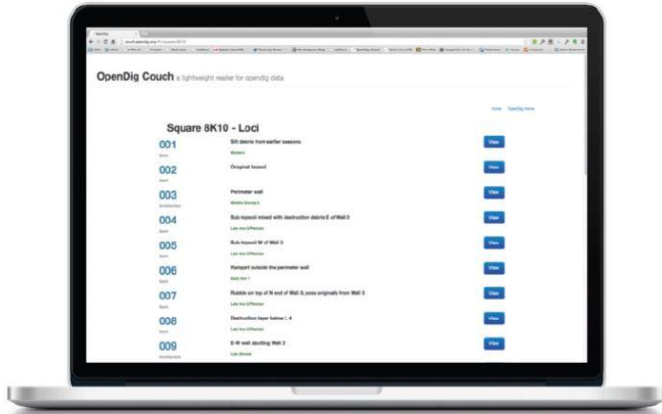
OpenDig Couch a lightweight reader for opendig data

Home OpenDig Home

Square 8K10 - Loci

001
Silt debris from earlier seasons
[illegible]
View

002
Original topsoil
View

003
Perimeter wall
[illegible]
View

004
Sub-topsoil mixed with destruction debris E of Wall 3
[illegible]
View

005
Sub-topsoil W of Wall 3
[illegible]
View

006
Rampart outside the perimeter wall
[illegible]
View

007
Rubble on top of N end of Wall 3; poss originally from Wall 3
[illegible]
View

008
Destruction layer below L 4
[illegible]
View

009
E-W wall abutting Wall 3
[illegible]
View